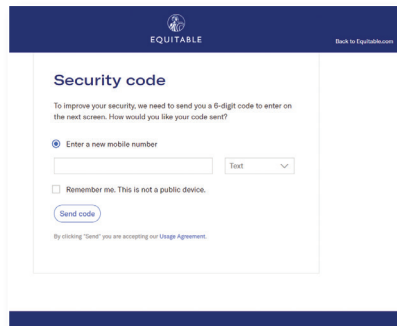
EQUITABLE

Back to Equitable.com

Security code

To improve your security, we need to send you a 6-digit code to enter on the next screen. How would you like your code sent?

Enter a new mobile number

Text

Remember me. This is not a public device.

Send code

By clicking "Send" you are accepting our Usage Agreement.